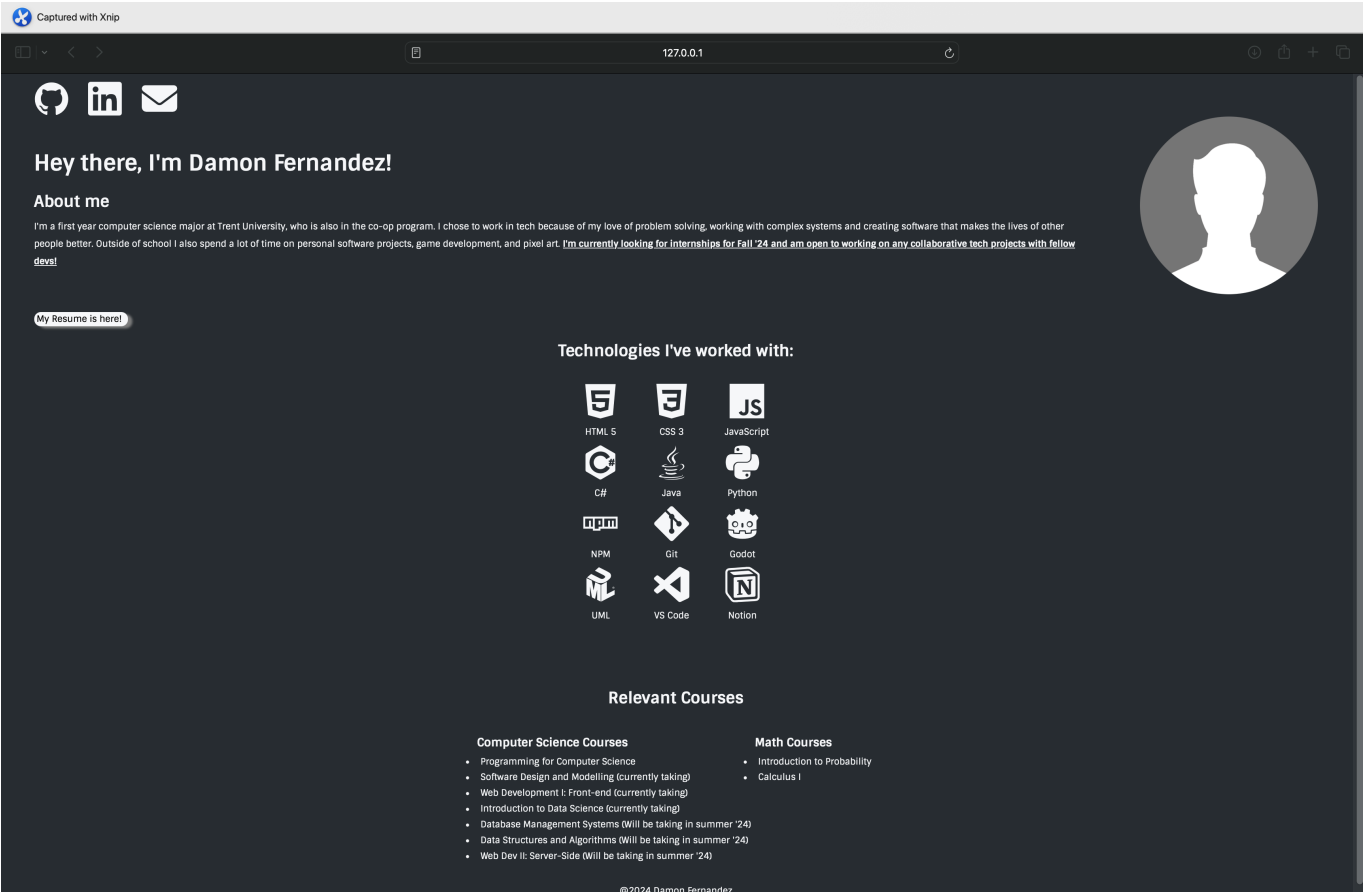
Captured with Xnip

127.0.0.1

Hey there, I'm Damon Fernandez!

About me

I'm a first year computer science major at Trent University, who is also in the co-op program. I chose to work in tech because of my love of problem solving, working with complex systems and creating software that makes the lives of other people better. Outside of school I also spend a lot of time on personal software projects, game development, and pixel art. I'm currently looking for internships for Fall '24 and am open to working on any collaborative tech projects with fellow devs!

My Resume is here!

Technologies I've worked with:

JS

HTML 5 CSS 3 JavaScript

C# Java Python

npm

NPM Git Godot

UML VS Code Notion

Relevant Courses

Computer Science Courses
- Programming for Computer Science
- Software Design and Modelling (currently taking)
- Web Development I: Front-end (currently taking)
- Introduction to Data Science (currently taking)
- Database Management Systems (Will be taking in summer '24)
- Data Structures and Algorithms (Will be taking in summer '24)
- Web Dev II: Server-Side (Will be taking in summer '24)

Math Courses
- Introduction to Probability
- Calculus I

@2024 Damon Fernandez